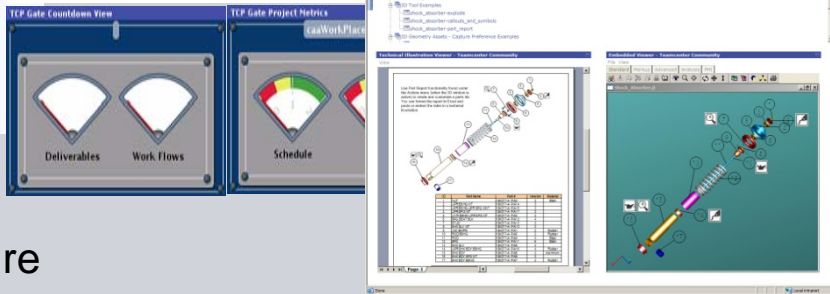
TCP Gate Countdown View

Deliverables

Work Flows

TCP Gate Project Metrics

caaWorkPlace

Schedule

re

3D Tool Examples

shock_absorber-explode

shock_absorber-callouts_and_symbols

shock_absorber-part_report

3D Geometry Assets - Capture Preference Examples

Technical Illustration Viewer - Teamcenter Community

View

Embedded Viewer - Teamcenter Community

File View

Standard

Markup

Advanced

Analysis

PMI

shock_absorber.jt

Page 1

Done

Local intranet